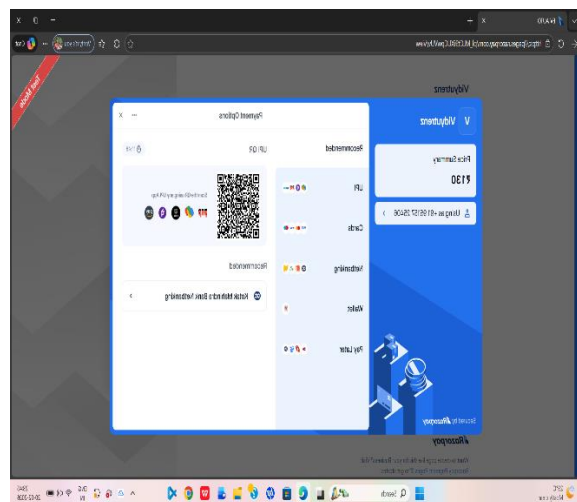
Test Mode

Vidyutrenz

V Vidyutrenz

Price Summary

₹130

Using as +91 99157 28406

Secured by Razorpay

Payment Options

Recommended

UPI QR

UPI

Cards

Netbanking

Wallet

Pay Later

Scan the QR using any UPI App

Recommended

Kotak Mahindra Bank Netbanking

Razorpay

Search

ENG IN